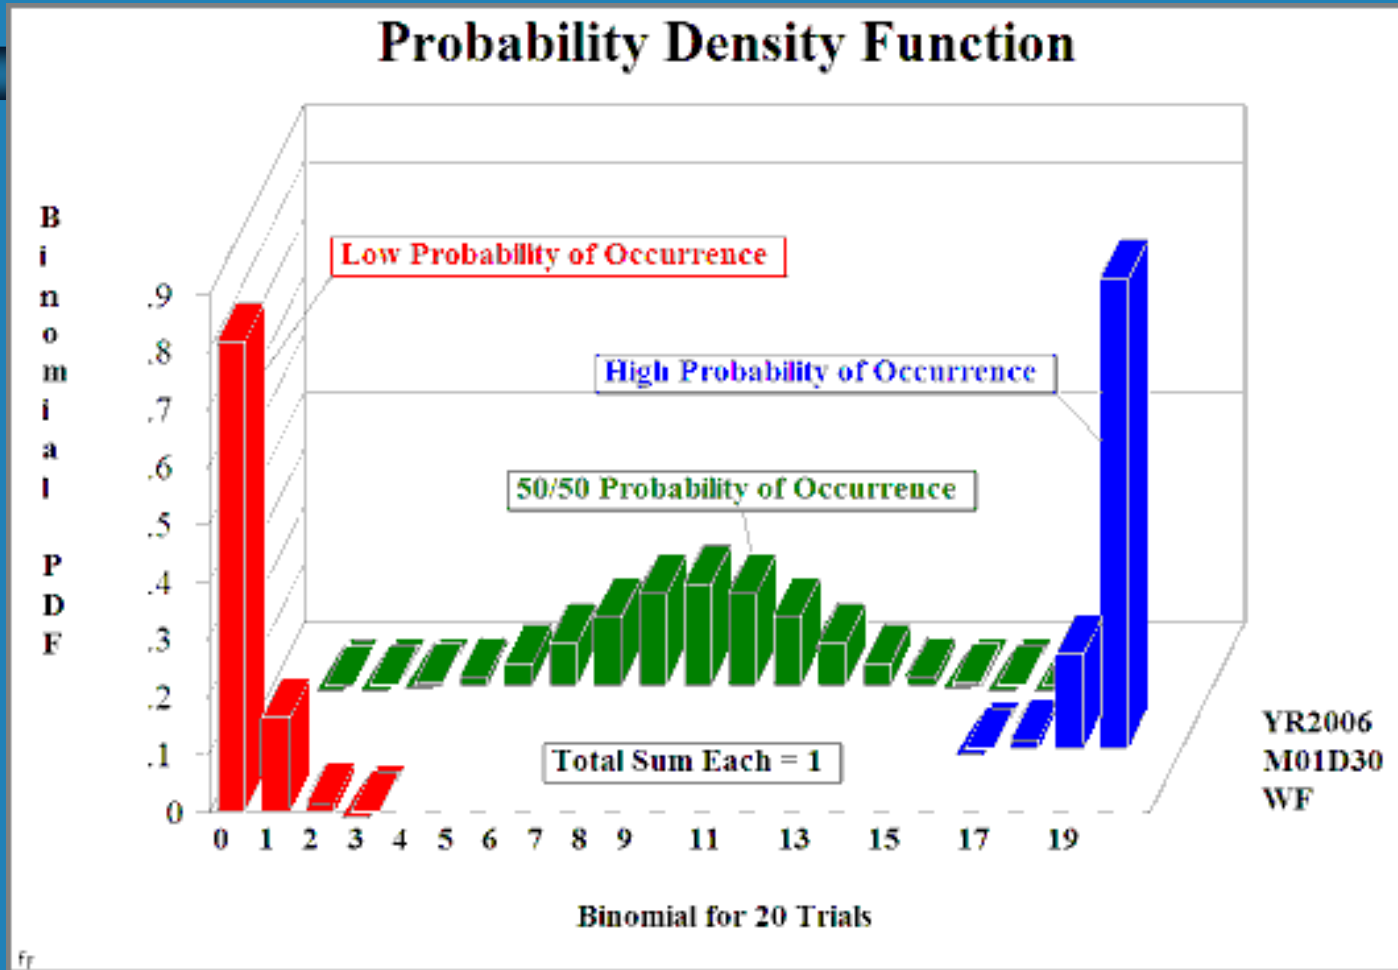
Probability Density Function

Binomial PDF

.9
.8
.7
.6
.5
.4
.3
.2
.1
0

Low Probability of Occurrence

High Probability of Occurrence

50/50 Probability of Occurrence

Total Sum Each = 1

0 1 2 3 4 5 6 7 8 9 11 13 15 17 19

YR2006
M01D30
WF

Binomial for 20 Trials

fr